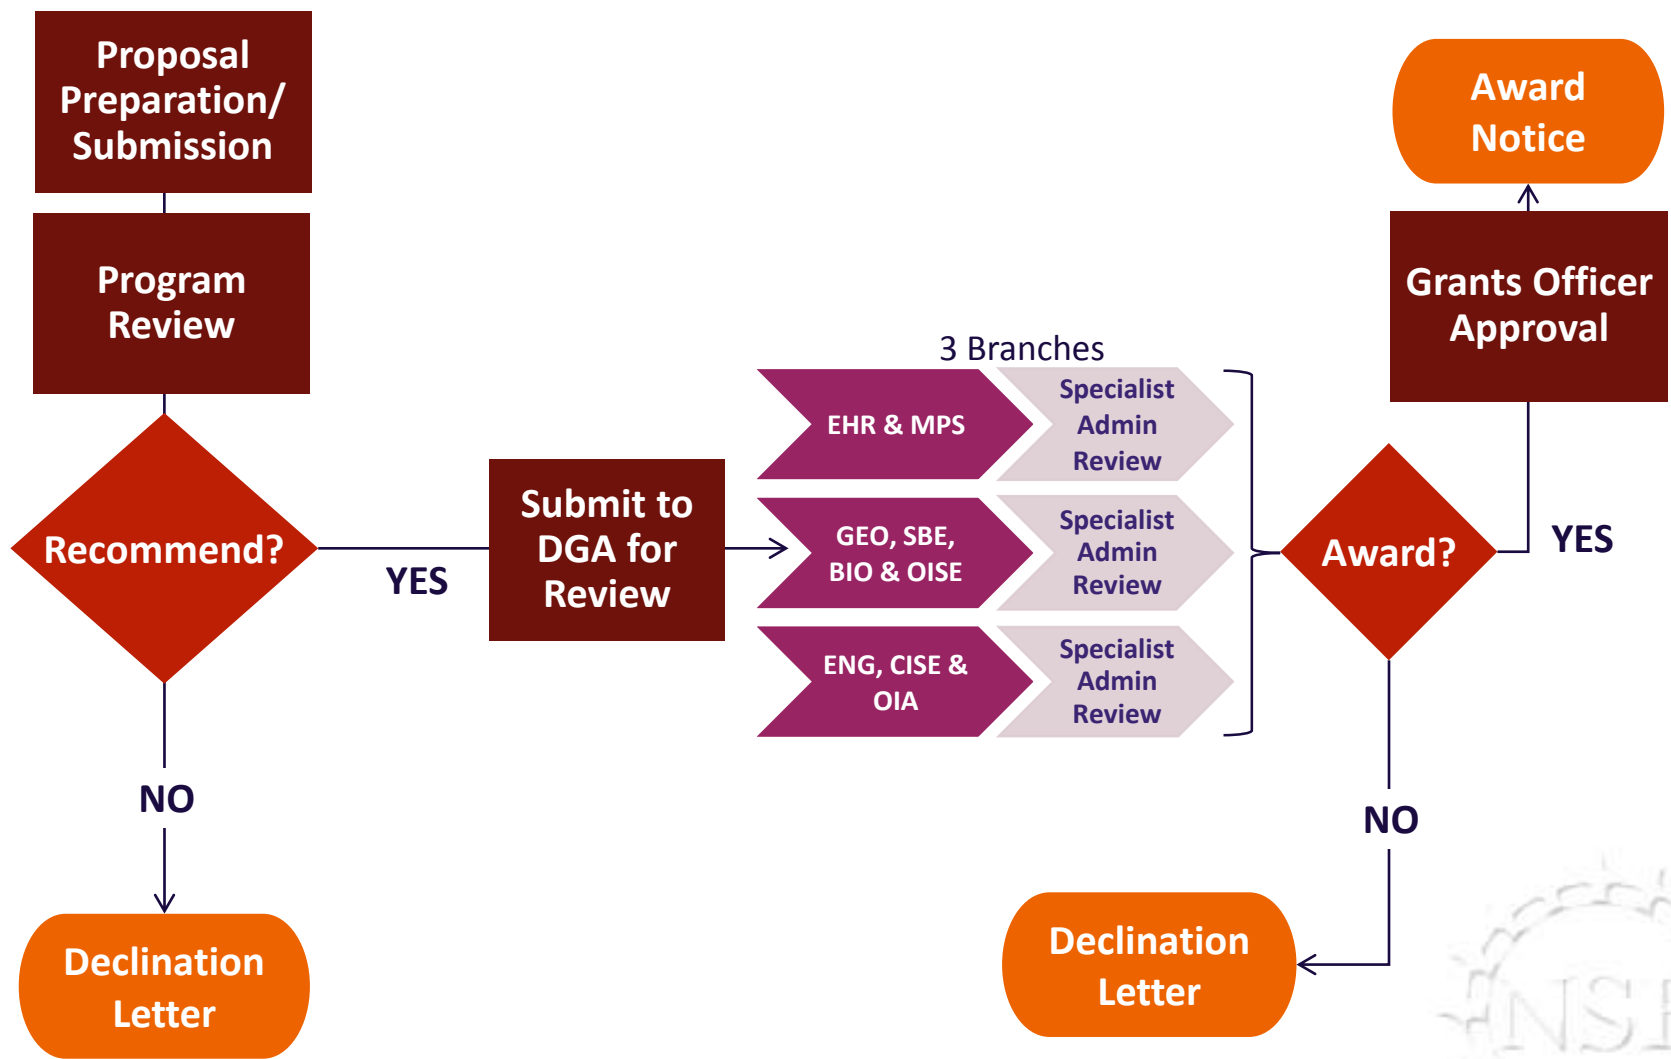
Proposal Preparation/ Submission

Program Review

Recommend?

YES

NO

Declination Letter

Submit to DGA for Review

3 Branches

EHR & MPS

Specialist Admin Review

GEO, SBE, BIO & OISE

Specialist Admin Review

ENG, CISE & OIA

Specialist Admin Review

Award?

YES

NO

Declination Letter

Grants Officer Approval

Award Notice

NSF